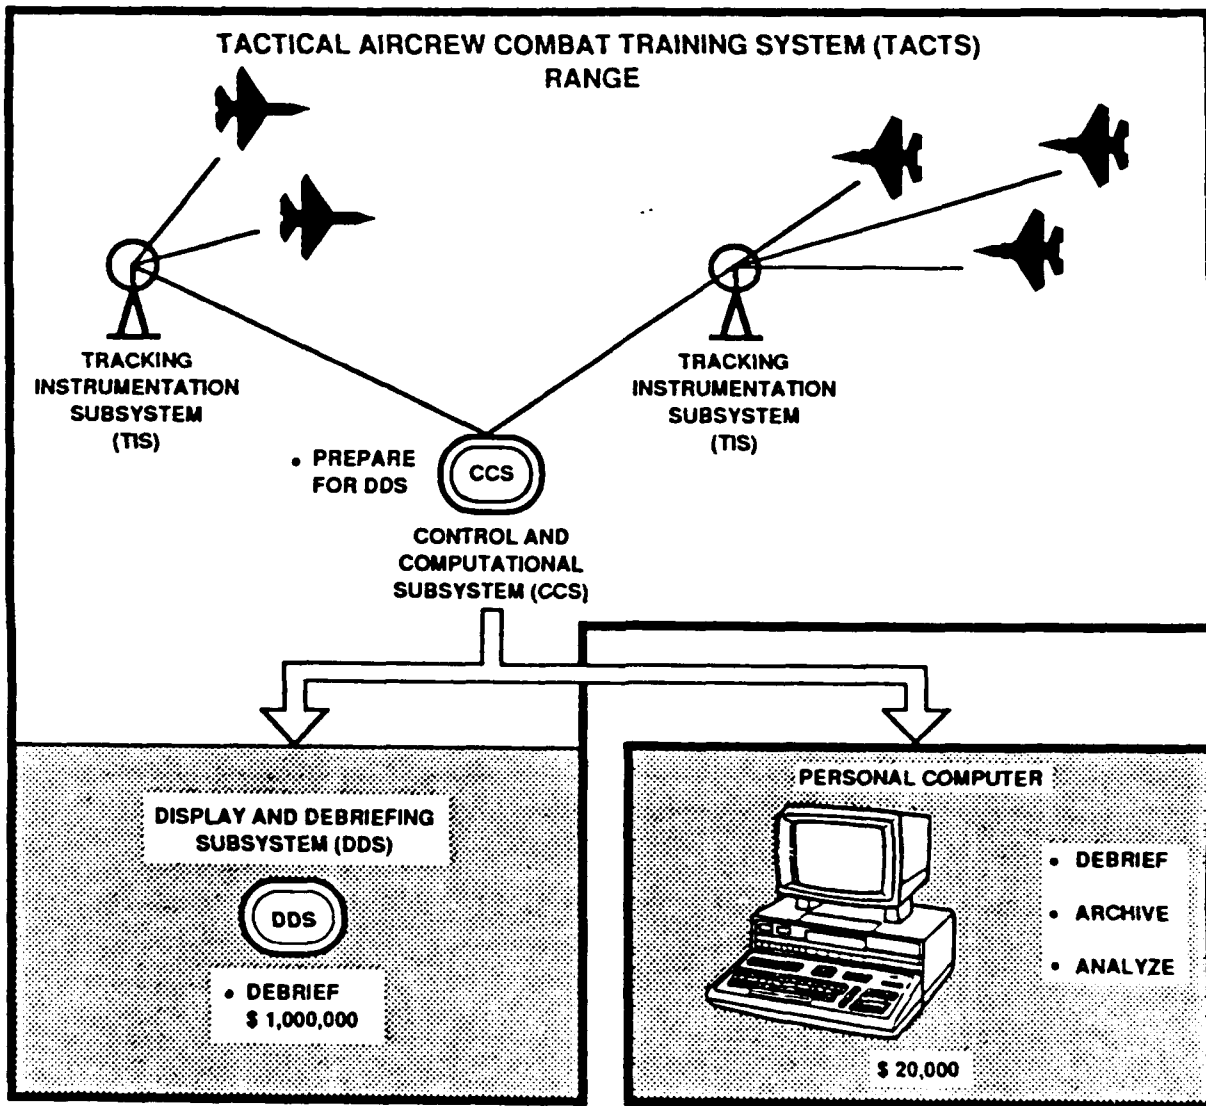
TACTICAL AIRCREW COMBAT TRAINING SYSTEM (TACTS) RANGE

TRACKING INSTRUMENTATION SUBSYSTEM (TIS)

TRACKING INSTRUMENTATION SUBSYSTEM (TIS)

• PREPARE FOR DDS

CCS

CONTROL AND COMPUTATIONAL SUBSYSTEM (CCS)

DISPLAY AND DEBRIEFING SUBSYSTEM (DDS)

DDS

• DEBRIEF
$ 1,000,000

PERSONAL COMPUTER

• DEBRIEF
• ARCHIVE
• ANALYZE

$ 20,000